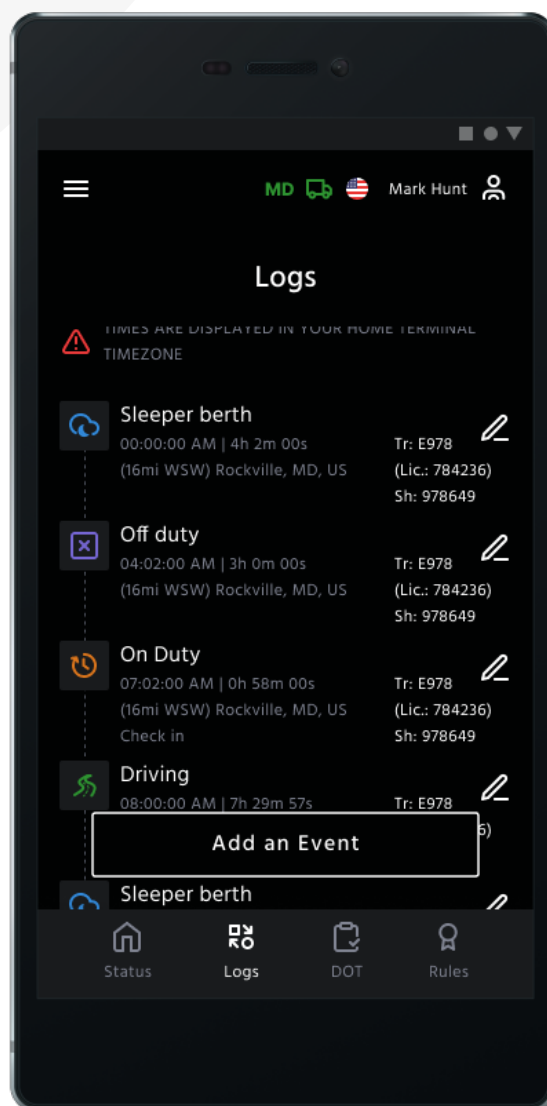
MD Mark Hunt

Logs

TIMES ARE DISPLAYED IN YOUR HOME TERMINAL TIMEZONE

Sleeper berth
00:00:00 AM | 4h 2m 00s
(16mi WSW) Rockville, MD, US
Tr: E978
(Lic.: 784236)
Sh: 978649

Off duty
04:02:00 AM | 3h 0m 00s
(16mi WSW) Rockville, MD, US
Tr: E978
(Lic.: 784236)
Sh: 978649

On Duty
07:02:00 AM | 0h 58m 00s
(16mi WSW) Rockville, MD, US
Check in
Tr: E978
(Lic.: 784236)
Sh: 978649

Driving
08:00:00 AM | 7h 29m 57s
Tr: E978
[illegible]6)

Add an Event

Sleeper berth

Status Logs DOT Rules